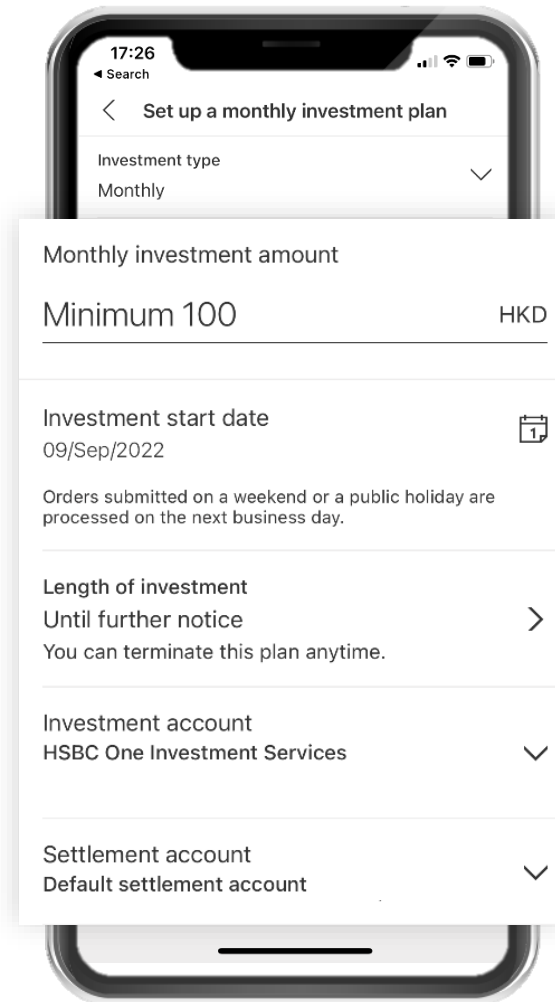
17:26
◂ Search

Set up a monthly investment plan

Investment type
Monthly

Monthly investment amount

Minimum 100 HKD

Investment start date
09/Sep/2022

Orders submitted on a weekend or a public holiday are processed on the next business day.

Length of investment
Until further notice
You can terminate this plan anytime.

Investment account
HSBC One Investment Services

Settlement account
Default settlement account